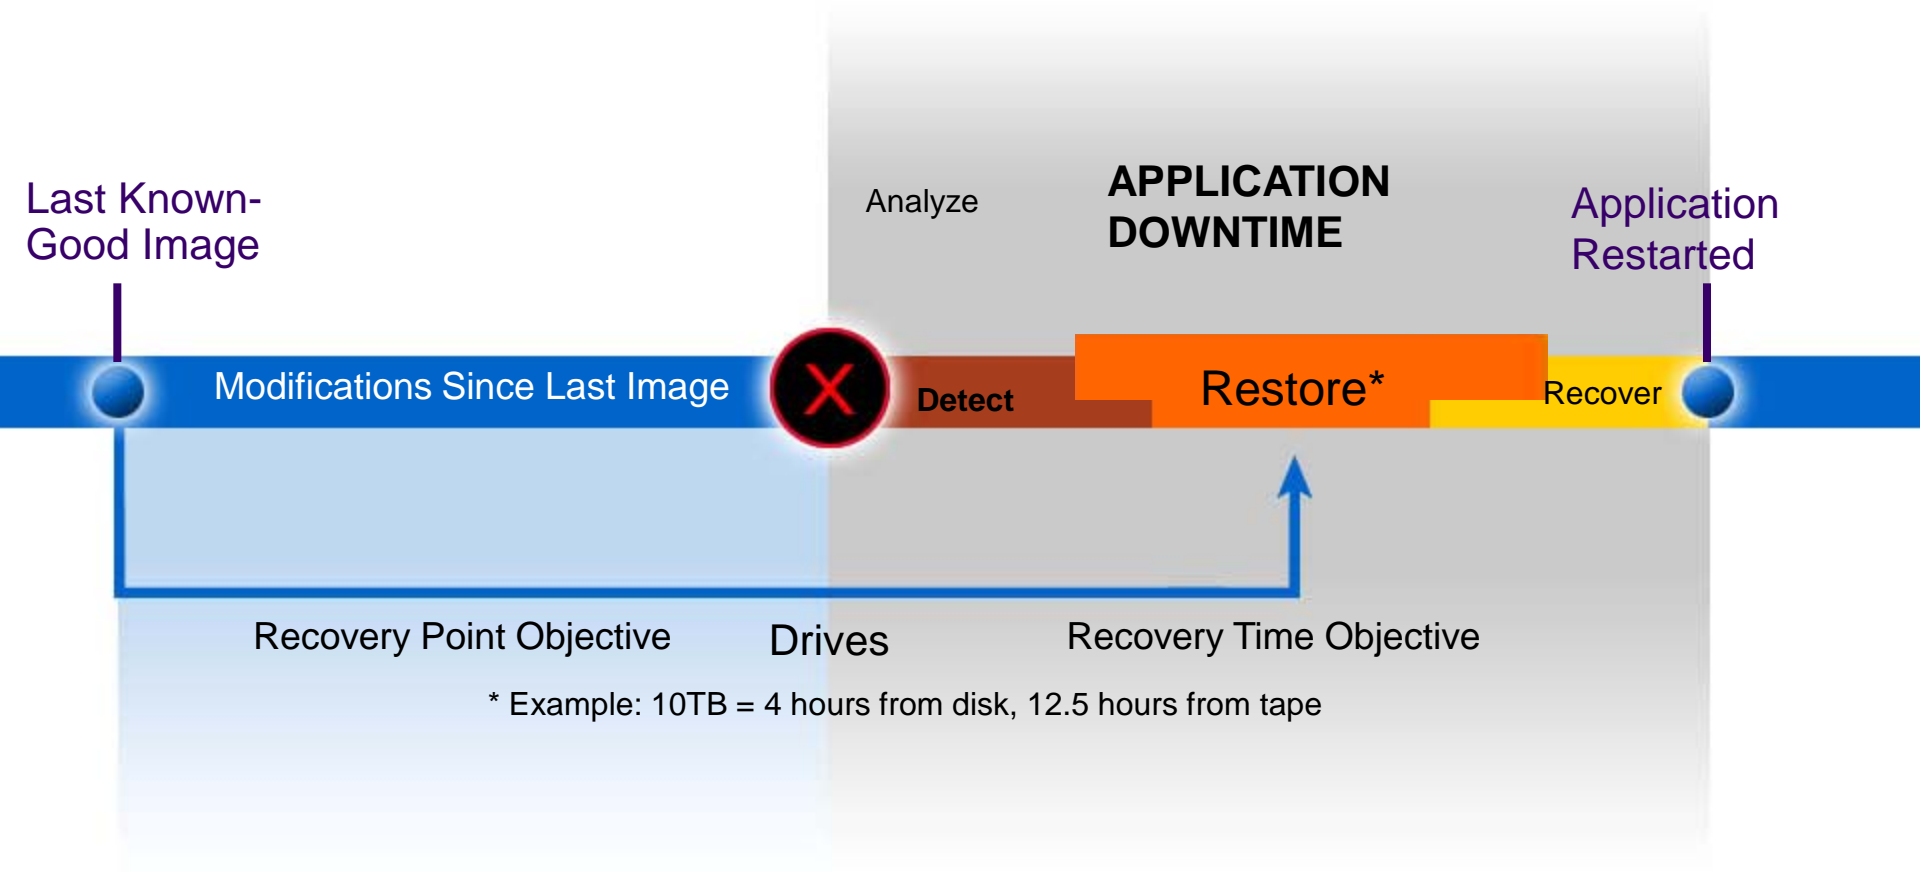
Last Known-Good Image

Analyze

APPLICATION DOWNTIME

Application Restarted

Modifications Since Last Image

Detect

Restore*

Recover

Recovery Point Objective

Drives

Recovery Time Objective

* Example: 10TB = 4 hours from disk, 12.5 hours from tape